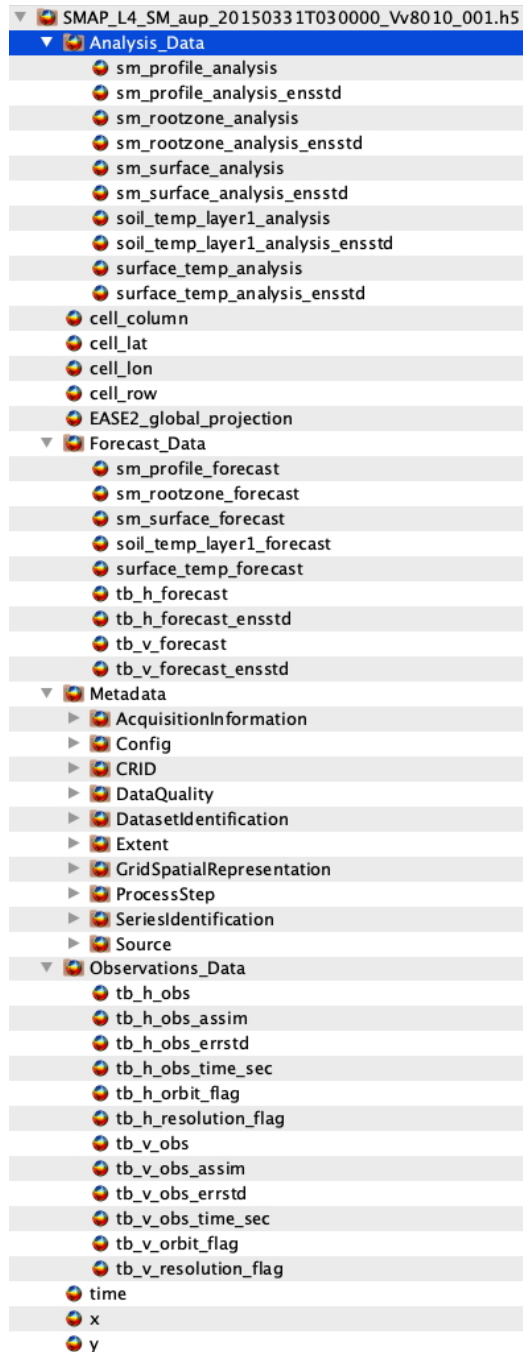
SMAP_L4_SM_aup_20150331T030000_Vv8010_001.h5
Analysis_Data
sm_profile_analysis
sm_profile_analysis_ensstd
sm_rootzone_analysis
sm_rootzone_analysis_ensstd
sm_surface_analysis
sm_surface_analysis_ensstd
soil_temp_layer1_analysis
soil_temp_layer1_analysis_ensstd
surface_temp_analysis
surface_temp_analysis_ensstd
cell_column
cell_lat
cell_lon
cell_row
EASE2_global_projection
Forecast_Data
sm_profile_forecast
sm_rootzone_forecast
sm_surface_forecast
soil_temp_layer1_forecast
surface_temp_forecast
tb_h_forecast
tb_h_forecast_ensstd
tb_v_forecast
tb_v_forecast_ensstd
Metadata
AcquisitionInformation
Config
CRID
DataQuality
DatasetIdentification
Extent
GridSpatialRepresentation
ProcessStep
SeriesIdentification
Source
Observations_Data
tb_h_obs
tb_h_obs_assim
tb_h_obs_errstd
tb_h_obs_time_sec
tb_h_orbit_flag
tb_h_resolution_flag
tb_v_obs
tb_v_obs_assim
tb_v_obs_errstd
tb_v_obs_time_sec
tb_v_orbit_flag
tb_v_resolution_flag
time
x
y